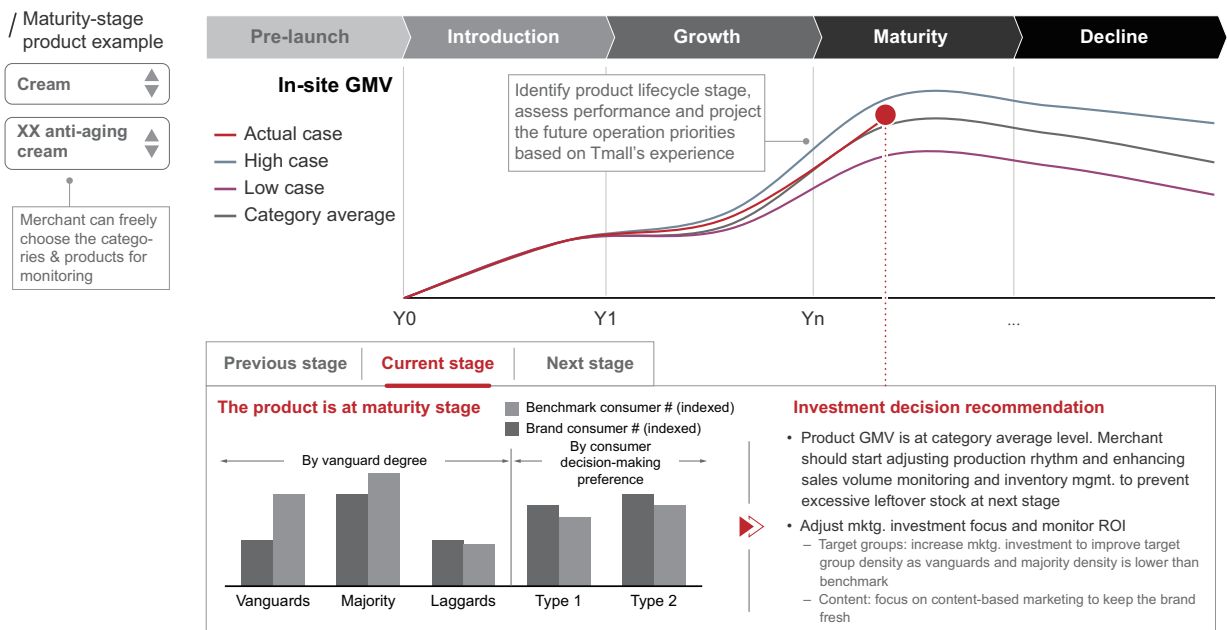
/ Maturity-stage product example

Cream

XX anti-aging cream

Merchant can freely choose the categories & products for monitoring

Pre-launch | Introduction | Growth | Maturity | Decline

In-site GMV

Actual case
High case
Low case
Category average

Identify product lifecycle stage, assess performance and project the future operation priorities based on Tmall's experience

Y0
Y1
Yn
...

Previous stage | Current stage | Next stage

The product is at maturity stage

Benchmark consumer # (indexed)
Brand consumer # (indexed)

By vanguard degree

By consumer decision-making preference

Vanguards
Majority
Laggards
Type 1
Type 2

Investment decision recommendation

• Product GMV is at category average level. Merchant should start adjusting production rhythm and enhancing sales volume monitoring and inventory mgmt. to prevent excessive leftover stock at next stage

• Adjust mktg. investment focus and monitor ROI
– Target groups: increase mktg. investment to improve target group density as vanguards and majority density is lower than benchmark
– Content: focus on content-based marketing to keep the brand fresh